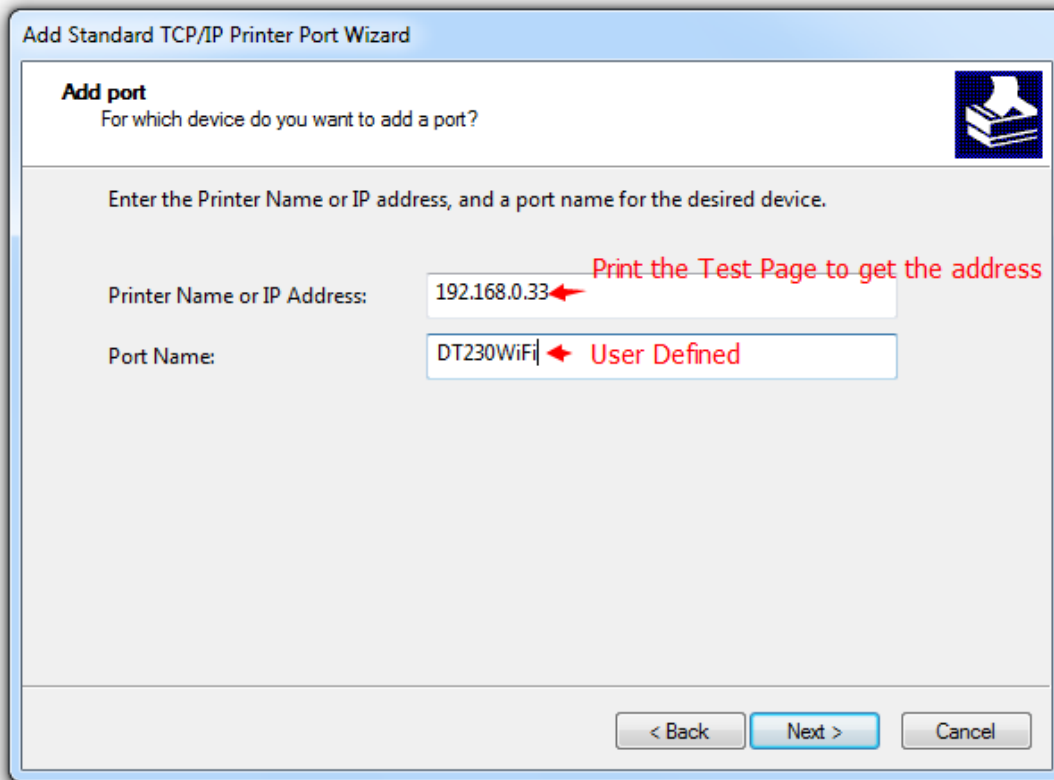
Add Standard TCP/IP Printer Port Wizard

Add port
For which device do you want to add a port?

Enter the Printer Name or IP address, and a port name for the desired device.

Print the Test Page to get the address

Printer Name or IP Address: 192.168.0.33

Port Name: DT230WiFi User Defined

< Back Next > Cancel